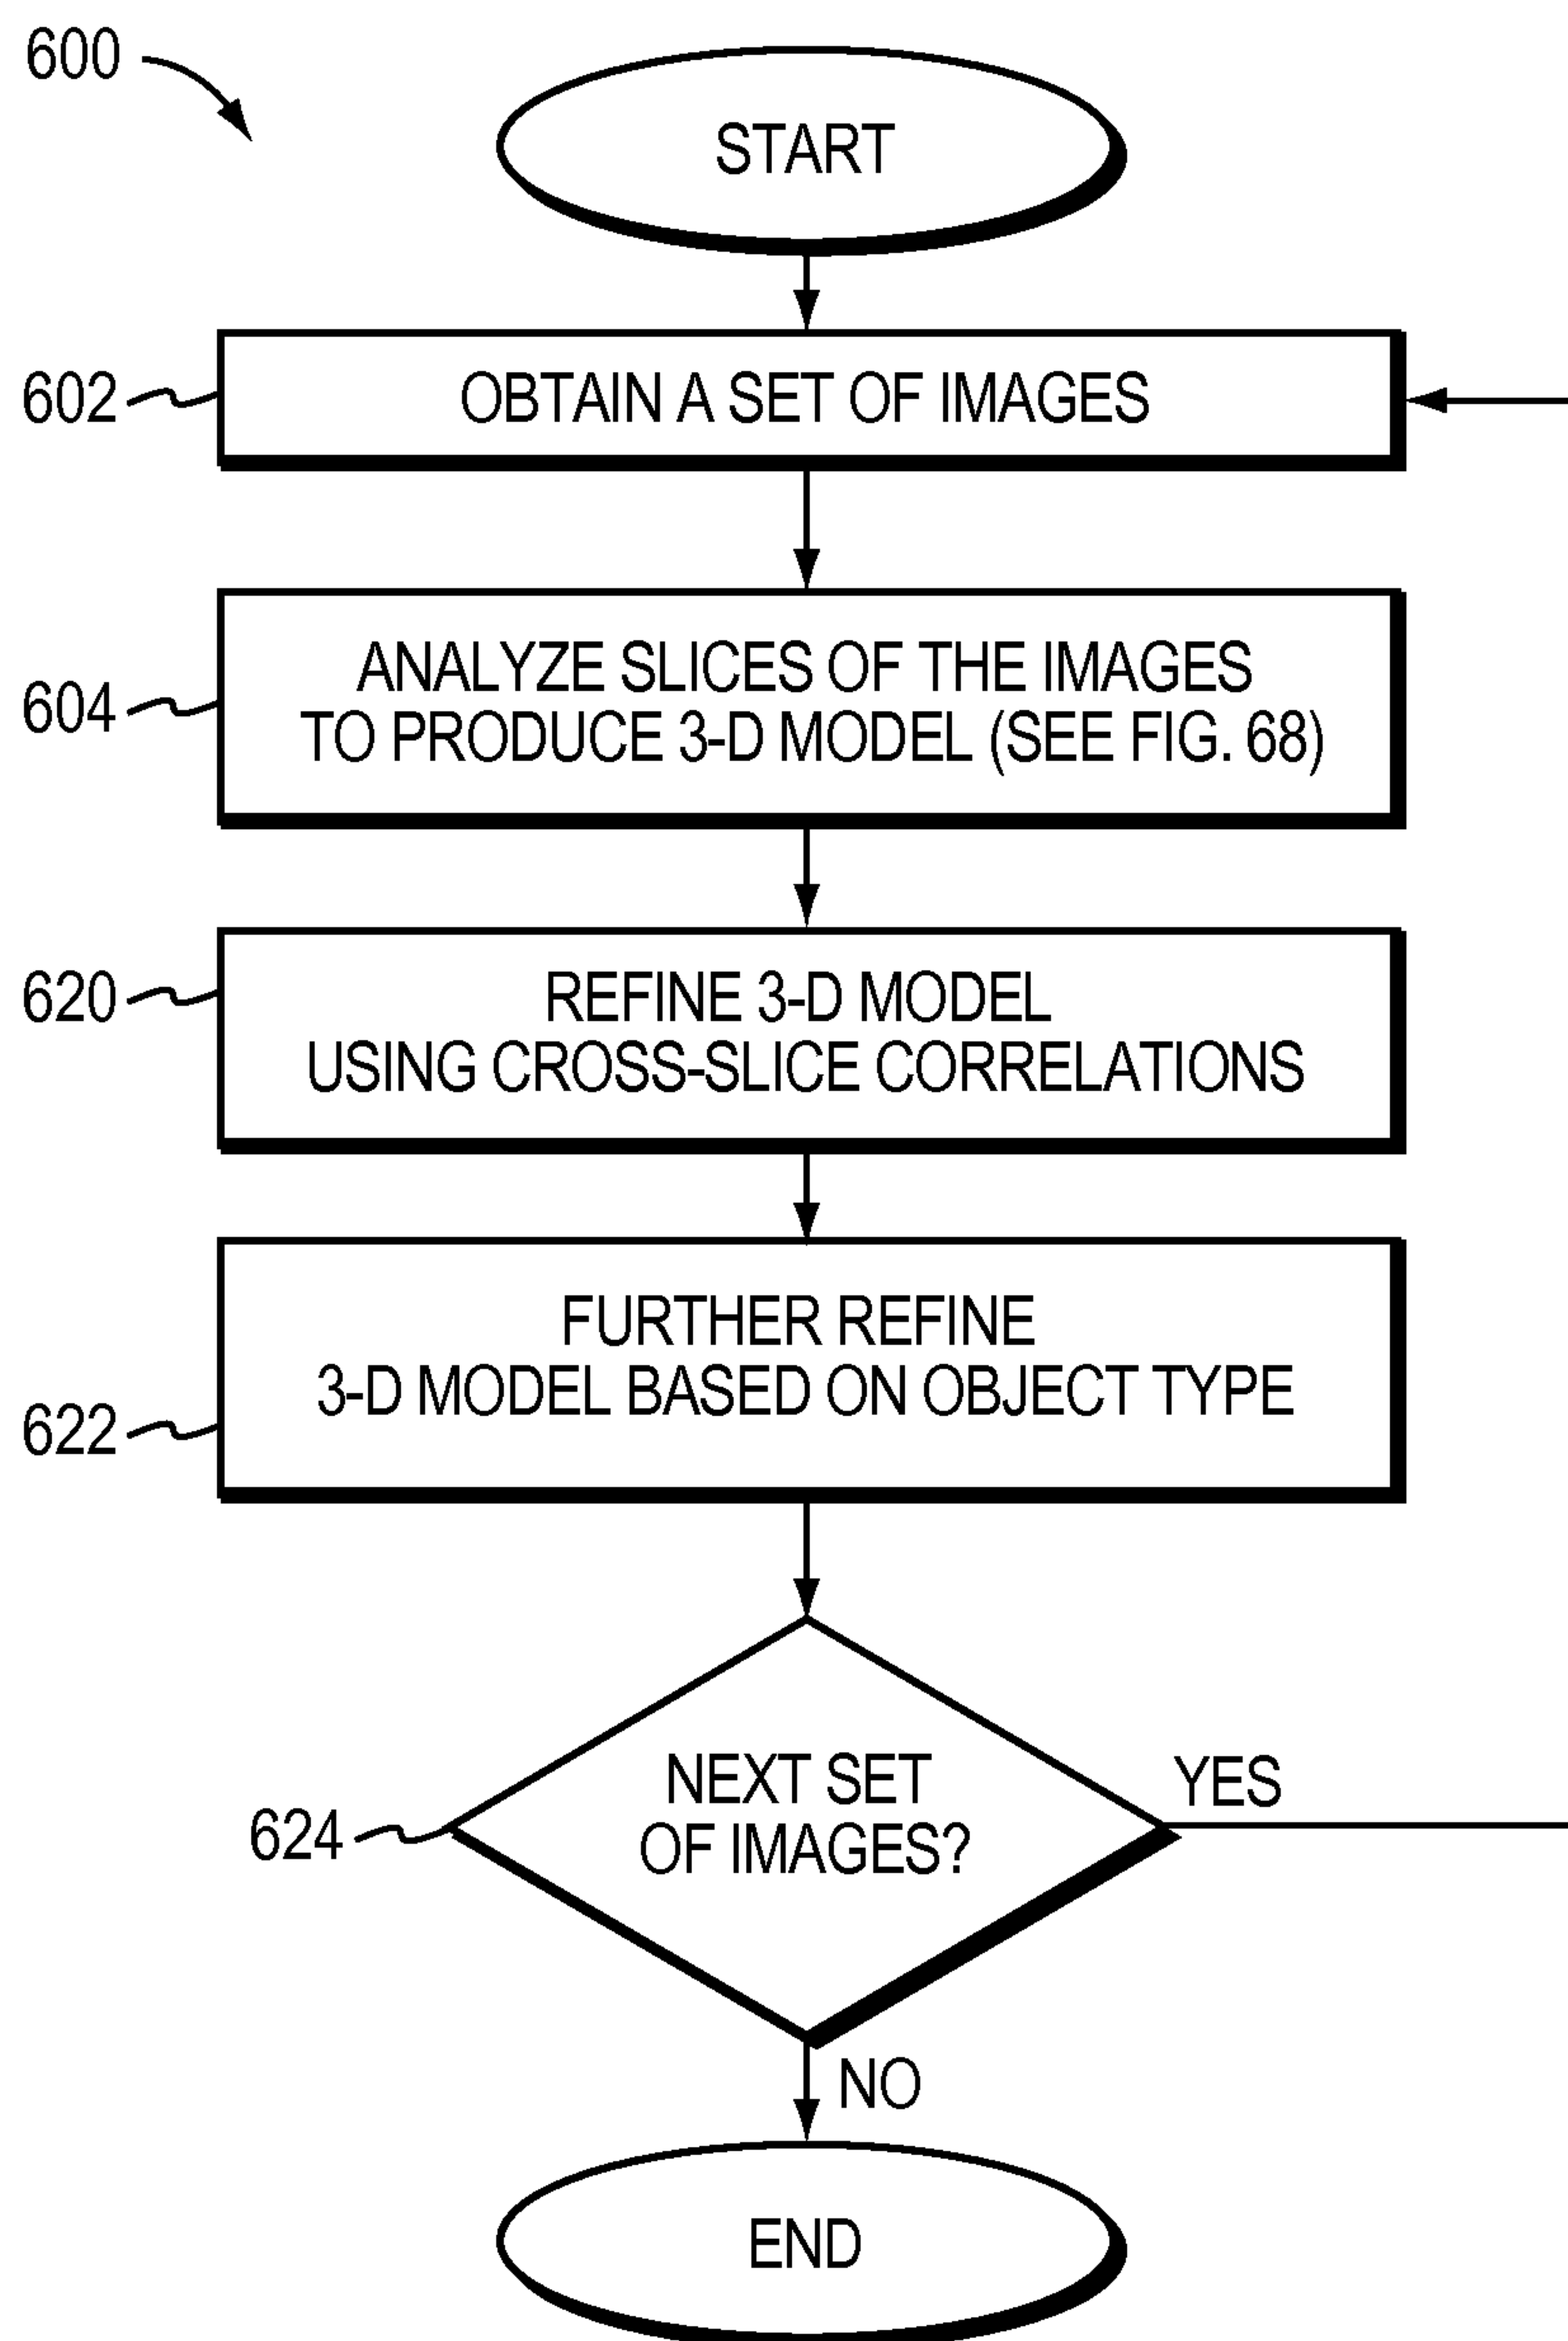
600

START

602 OBTAIN A SET OF IMAGES

604 ANALYZE SLICES OF THE IMAGES TO PRODUCE 3-D MODEL (SEE FIG. 68)

620 REFINE 3-D MODEL USING CROSS-SLICE CORRELATIONS

622 FURTHER REFINE 3-D MODEL BASED ON OBJECT TYPE

624 NEXT SET OF IMAGES?

YES

NO

END